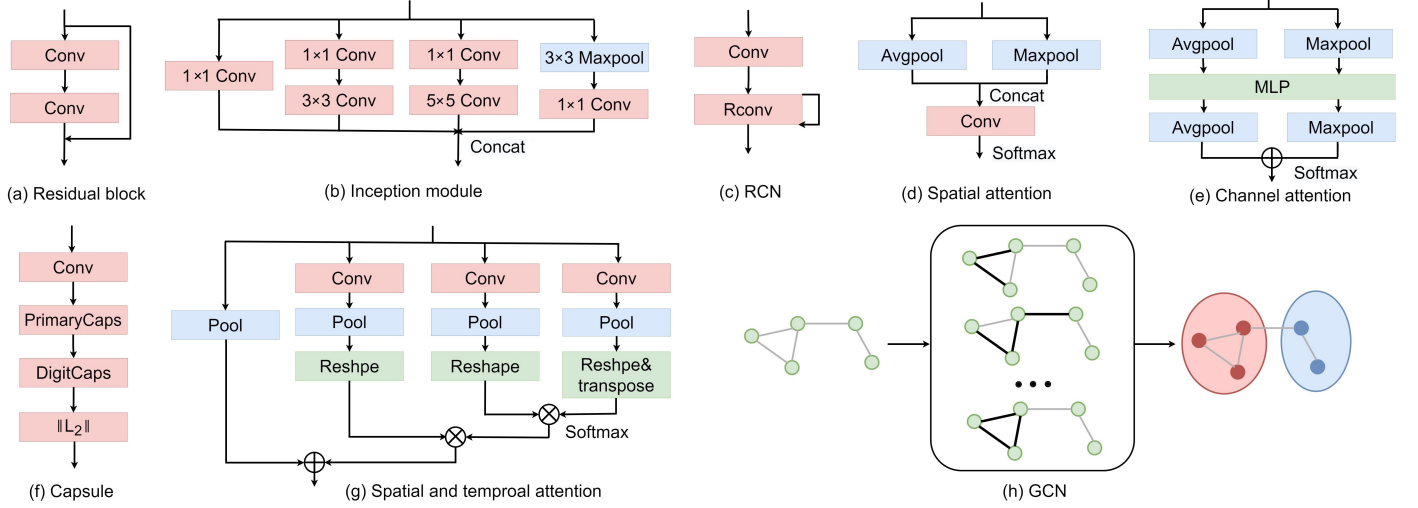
Conv
Conv
(a) Residual block

1×1 Conv
1×1 Conv
3×3 Conv
1×1 Conv
5×5 Conv
3×3 Maxpool
1×1 Conv
Concat
(b) Inception module

Conv
Rconv
(c) RCN

Avgpool
Maxpool
Concat
Conv
Softmax
(d) Spatial attention

Avgpool
Maxpool
MLP
Avgpool
Maxpool
Softmax
(e) Channel attention

Conv
PrimaryCaps
DigitCaps
$\|L_2\|$
(f) Capsule

Pool
Conv
Pool
Reshpe
Conv
Pool
Reshape
Conv
Pool
Reshpe& transpose
Softmax
(g) Spatial and temproal attention

• • •
(h) GCN